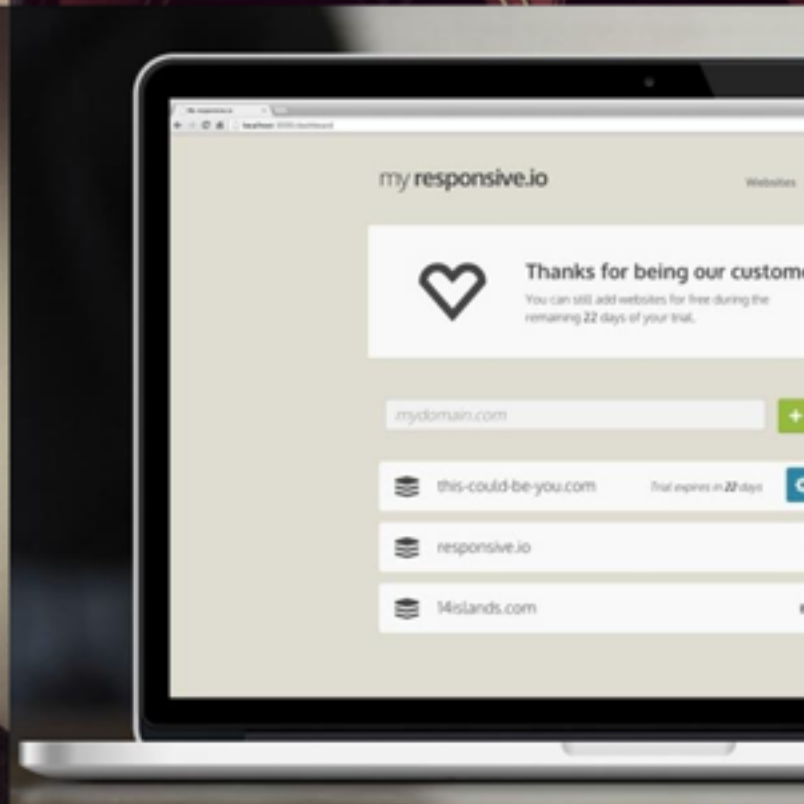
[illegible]

localhost:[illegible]/dashboard

my responsive.io

Websites

Thanks for being our custom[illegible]

You can still add websites for free during the remaining 22 days of your trial.

mydomain.com

+

this-could-be-you.com

Trial expires in 22 days

responsive.io

14islands.com